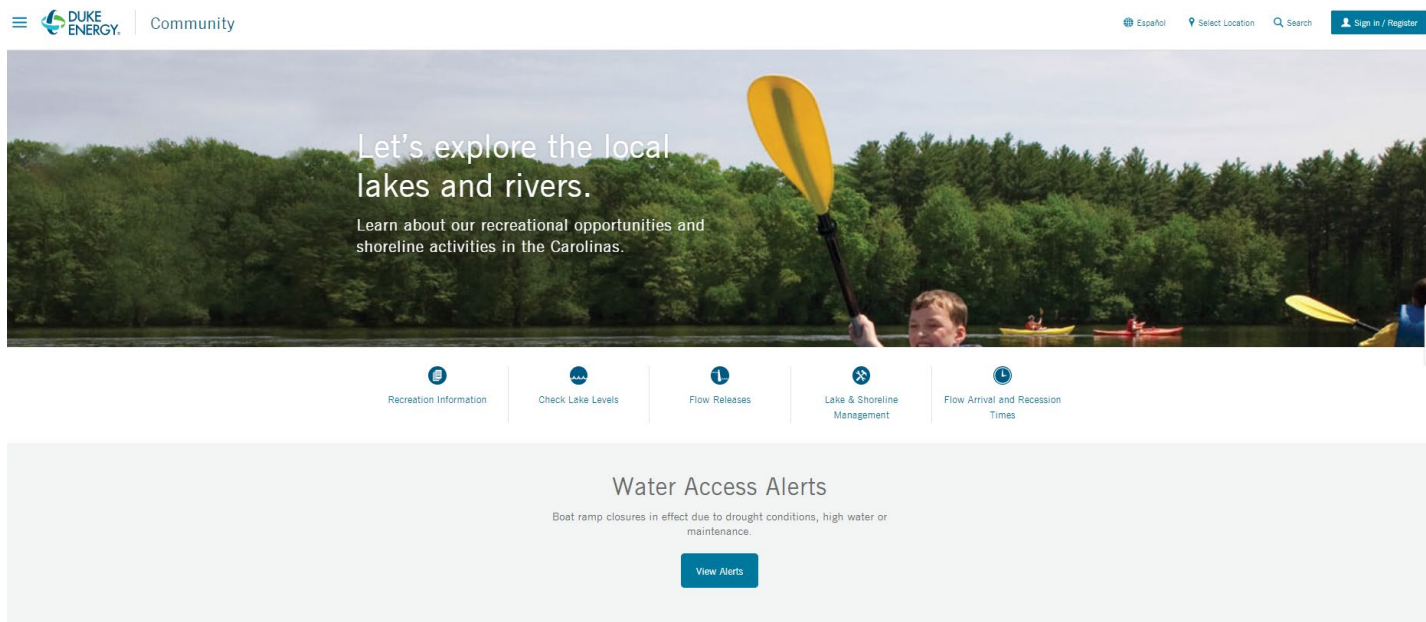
DUKE ENERGY. Community

Español Select Location Search Sign in / Register

Let's explore the local lakes and rivers.

Learn about our recreational opportunities and shoreline activities in the Carolinas.

Recreation Information
Check Lake Levels
Flow Releases
Lake & Shoreline Management
Flow Arrival and Recession Times

Water Access Alerts

Boat ramp closures in effect due to drought conditions, high water or maintenance.

View Alerts